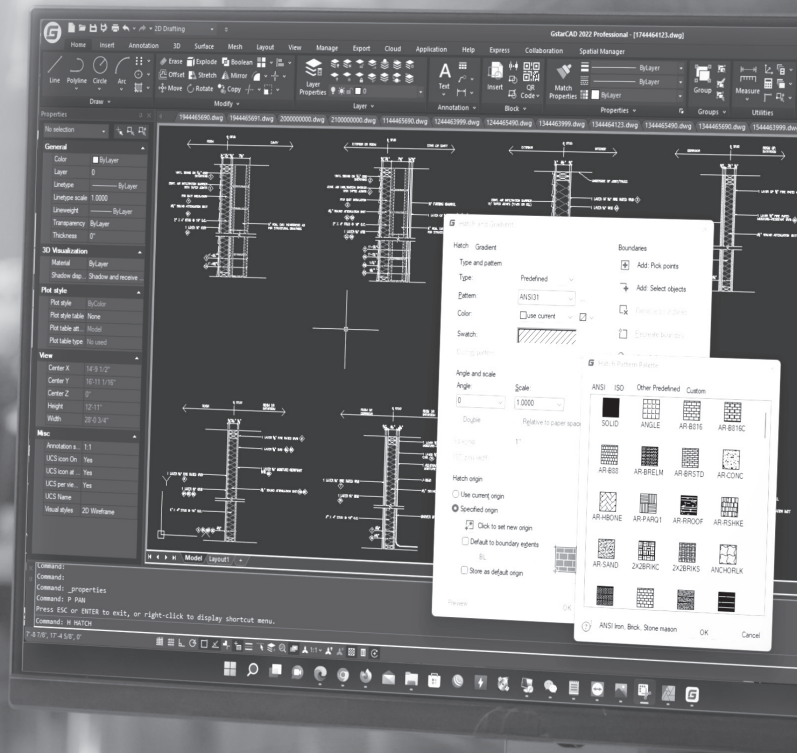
2D Drafting
GstarCAD 2022 Professional - [1744464123.dwg]
Home Insert Annotation 3D Surface Mesh Layout View Manage Export Cloud Application Help Express Collaboration Spatial Manager
Line Polyline Circle Arc
Erase Explode Boolean
Offset Stretch Mirror
Move Rotate Copy
Draw
Modify
Layer Properties
Layer
Text
Annotation
Insert
QR Code
Block
Match Properties
ByLayer
ByLayer
ByLayer
Properties
Group
Groups
Measure
Utilities
Properties
No selection
1944465690.dwg 1944465691.dwg 2000000000.dwg 2100000000.dwg 1344465690.dwg 1244463999.dwg 1244465490.dwg 1344463999.dwg 1344464123.dwg 1344465490.dwg 1344465690.dwg 1544463999.dwg
General
Color ByLayer
Layer 0
Linetype ByLayer
Linetype scale 1.0000
Lineweight ByLayer
Transparency ByLayer
Thickness 0"
3D Visualization
Material ByLayer
Shadow disp... Shadow and receive
Plot style
Plot style ByColor
Plot style table None
Plot table att... Model
Plot table type Not used
View
Center X 14'-9 1/2"
Center Y 10'-11 1/16"
Center Z 0"
Height 12'-11"
Width 28'-0 3/4"
Misc
Annotation s... 1:1
UCS icon On Yes
UCS icon at ... Yes
UCS per vie... Yes
UCS Name
Visual styles 2D Wireframe
Hatch and Gradient
Hatch Gradient
Type and pattern
Type: Predefined
Pattern: ANSI31
Color: Use current
Swatch:
Angle and scale
Angle: 0
Scale: 1.0000
Double
Relative to paper space
Hatch origin
Use current origin
Specified origin
Click to set new origin
Default to boundary extents
BL
Store as default origin
Preview
OK
Boundaries
Add: Pick points
Add: Select objects
Hatch Pattern Palette
ANSI ISO Other Predefined Custom
SOLID ANGLE AR-B816 AR-B816C
AR-B88 AR-BRELM AR-BRSTD AR-CONC
AR-HBONE AR-PARQ1 AR-RROOF AR-RSHKE
AR-SAND 2X2BRKC 2X2BRKS ANCHORLK
ANSI Iron, Brick, Stone mason
OK Cancel
Model Layout1
Command:
Command:
Command: _properties
Command: P PAN
Press ESC or ENTER to exit, or right-click to display shortcut menu.
Command: H HATCH
7'-4 7/8", 17'-4 5/8", 0"